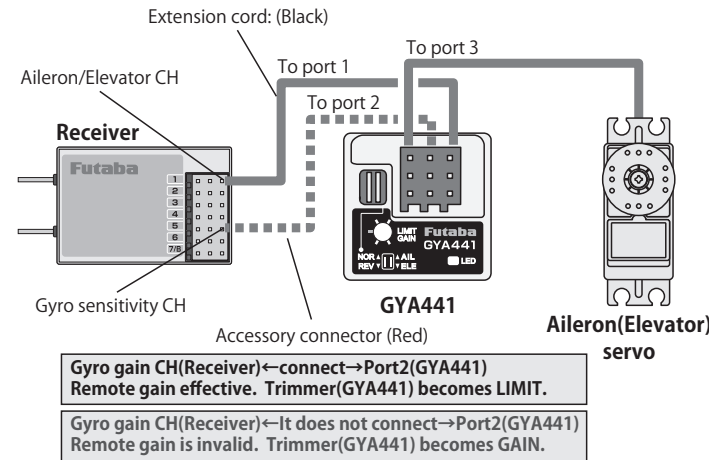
Extension cord: (Black)

To port 3

To port 1

Aileron/Elevator CH

To port 2

Receiver

Futaba

1
2
3
4
5
6
7/8

LIMIT GAIN

Futaba GYA441

NOR REV

AIL ELE

LED

Gyro sensitivity CH

GYA441

Accessory connector (Red)

Aileron(Elevator) servo

Gyro gain CH(Receiver)←connect→Port2(GYA441)
Remote gain effective. Trimmer(GYA441) becomes LIMIT.

Gyro gain CH(Receiver)←It does not connect→Port2(GYA441)
Remote gain is invalid. Trimmer(GYA441) becomes GAIN.